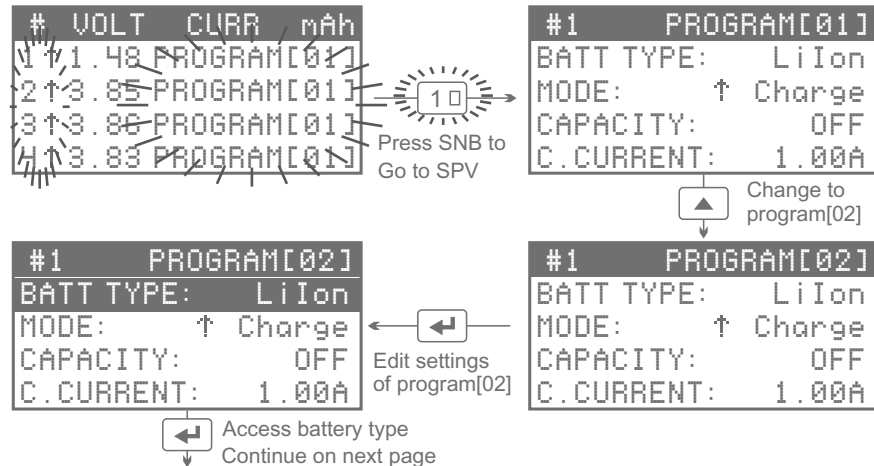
| # | VOLT | CURR | mAh |
|---|---|---|---|
| 1 | ↑1.48 | PROGRAM[01] | |
| 2 | ↑3.85 | PROGRAM[01] | |
| 3 | ↑3.86 | PROGRAM[01] | |
| 4 | ↑3.83 | PROGRAM[01] | |

10

Press SNB to Go to SPV

#1 PROGRAM[01]
BATT TYPE: LiIon
MODE: ↑ Charge
CAPACITY: OFF
C.CURRENT: 1.00A

Change to program[02]

#1 PROGRAM[02]
BATT TYPE: LiIon
MODE: ↑ Charge
CAPACITY: OFF
C.CURRENT: 1.00A

Edit settings of program[02]

#1 PROGRAM[02]
BATT TYPE: LiIon
MODE: ↑ Charge
CAPACITY: OFF
C.CURRENT: 1.00A

Access battery type
Continue on next page